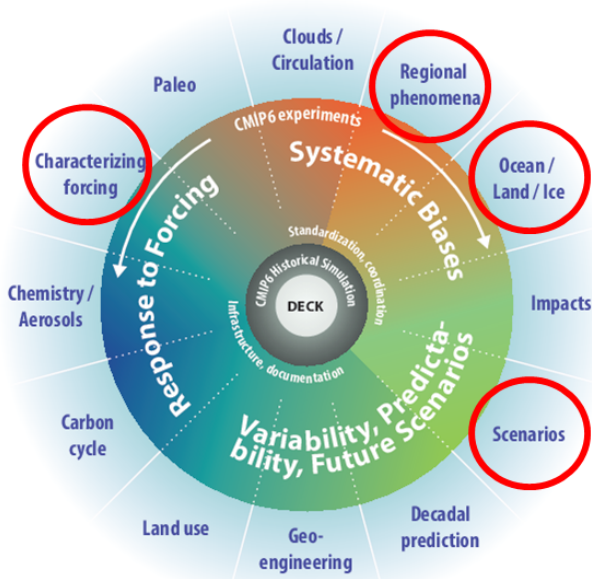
Clouds / Circulation

Regional phenomena

Paleo

CMIP6 experiments

Characterizing forcing

Systematic Biases

Ocean / Land / Ice

Response to Forcing

Standardization, coordination

CMIP6 Historical Simulation

DECK

Infrastructure, documentation

Chemistry / Aerosols

Impacts

Variability, Predictability, Future Scenarios

Carbon cycle

Scenarios

Land use

Geo-engineering

Decadal prediction